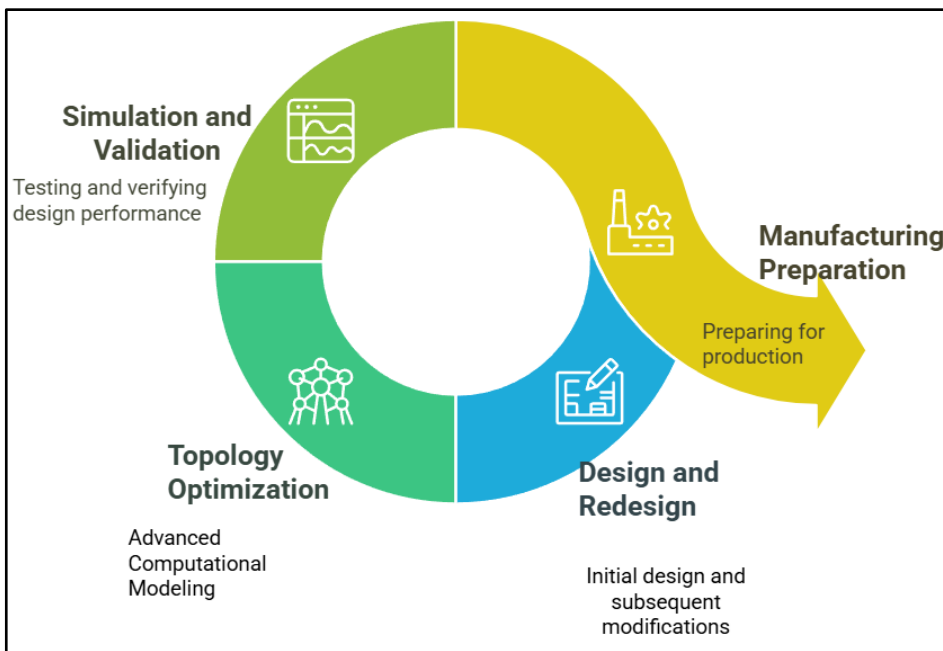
Simulation and Validation

Testing and verifying design performance

Manufacturing Preparation

Preparing for production

Topology Optimization

Advanced Computational Modeling

Design and Redesign

Initial design and subsequent modifications